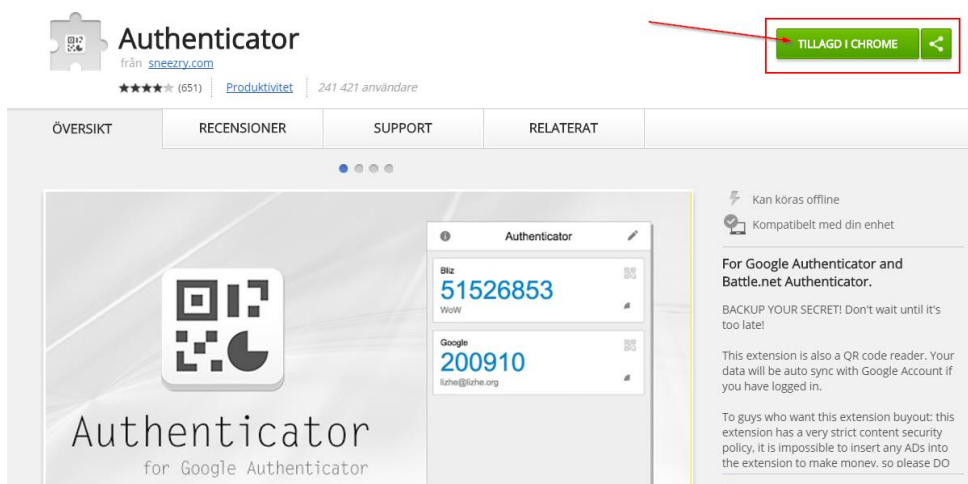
Authenticator
från sneezry.com
★★★★★ (651) Produktivitet 241 421 användare

TILLAGD I CHROME

ÖVERSIKT RECENSIONER SUPPORT RELATERAT

Authenticator

Bliz
51526853
WoW

Google
200910
lizhe@lizhe.org

Authenticator
for Google Authenticator

Kan köras offline
Kompatibelt med din enhet

For Google Authenticator and Battle.net Authenticator.

BACKUP YOUR SECRET! Don't wait until it's too late!

This extension is also a QR code reader. Your data will be auto sync with Google Account if you have logged in.

To guys who want this extension buyout: this extension has a very strict content security policy, it is impossible to insert any ADs into the extension to make money, so please DO